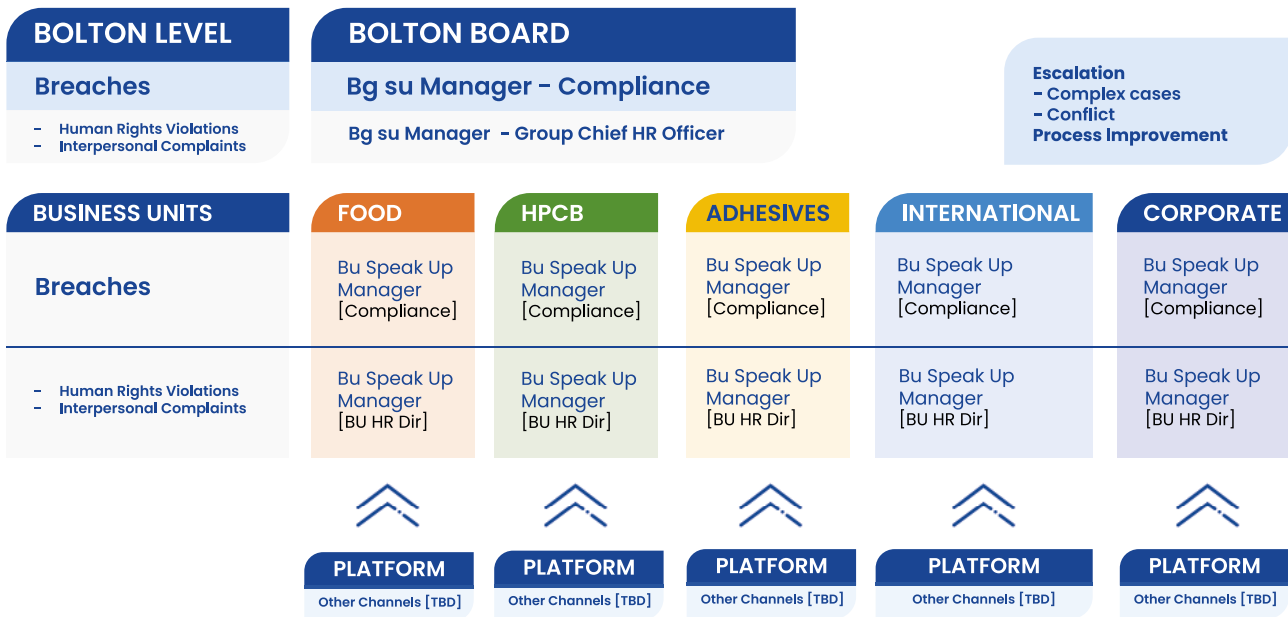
BOLTON LEVEL

Breaches

- Human Rights Violations
- Interpersonal Complaints

BOLTON BOARD

Bg su Manager - Compliance

Bg su Manager - Group Chief HR Officer

Escalation
- Complex cases
- Conflict
Process Improvement

BUSINESS UNITS

Breaches

- Human Rights Violations
- Interpersonal Complaints

FOOD

Bu Speak Up Manager [Compliance]

Bu Speak Up Manager [BU HR Dir]

HPCB

Bu Speak Up Manager [Compliance]

Bu Speak Up Manager [BU HR Dir]

ADHESIVES

Bu Speak Up Manager [Compliance]

Bu Speak Up Manager [BU HR Dir]

INTERNATIONAL

Bu Speak Up Manager [Compliance]

Bu Speak Up Manager [BU HR Dir]

CORPORATE

Bu Speak Up Manager [Compliance]

Bu Speak Up Manager [BU HR Dir]

PLATFORM
Other Channels [TBD]

PLATFORM
Other Channels [TBD]

PLATFORM
Other Channels [TBD]

PLATFORM
Other Channels [TBD]

PLATFORM
Other Channels [TBD]